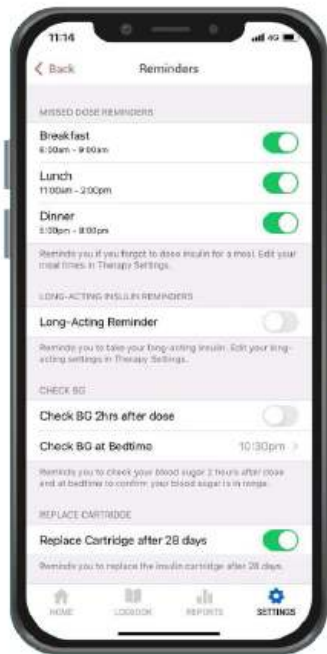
11:14

4G

< Back

Reminders

MISSED DOSE REMINDERS

Breakfast
6:30am - 9:00am

Lunch
11:00am - 2:00pm

Dinner
5:00pm - 8:00pm

Reminds you if you forgot to dose insulin for a meal. Edit your meal times in Therapy Settings.

LONG-ACTING INSULIN REMINDERS

Long-Acting Reminder

Reminds you to take your long-acting insulin. Edit your long-acting settings in Therapy Settings.

CHECK BG

Check BG 2hrs after dose

Check BG at Bedtime

10:30pm >

Reminds you to check your blood sugar 2 hours after dose and at bedtime to confirm your blood sugar is in range.

REPLACE CARTRIDGE

Replace Cartridge after 28 days

Reminds you to replace the insulin cartridge after 28 days.

HOME

LOGBOOK

REPORTS

SETTINGS